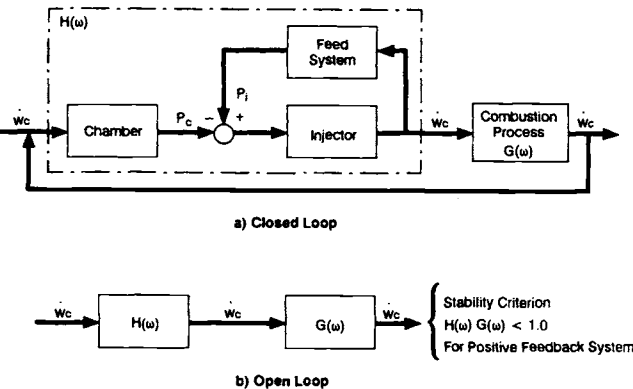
H(ω)

Feed System

$P_i$

$\dot{w}_c$

Chamber

$P_c$

−

+

Injector

$\dot{w}_c$

Combustion Process G(ω)

$\dot{w}_c$

a) Closed Loop

$\dot{w}_c$

H(ω)

$\dot{w}_c$

G(ω)

$\dot{w}_c$

Stability Criterion

H(ω) G(ω) < 1.0

For Positive Feedback System

b) Open Loop